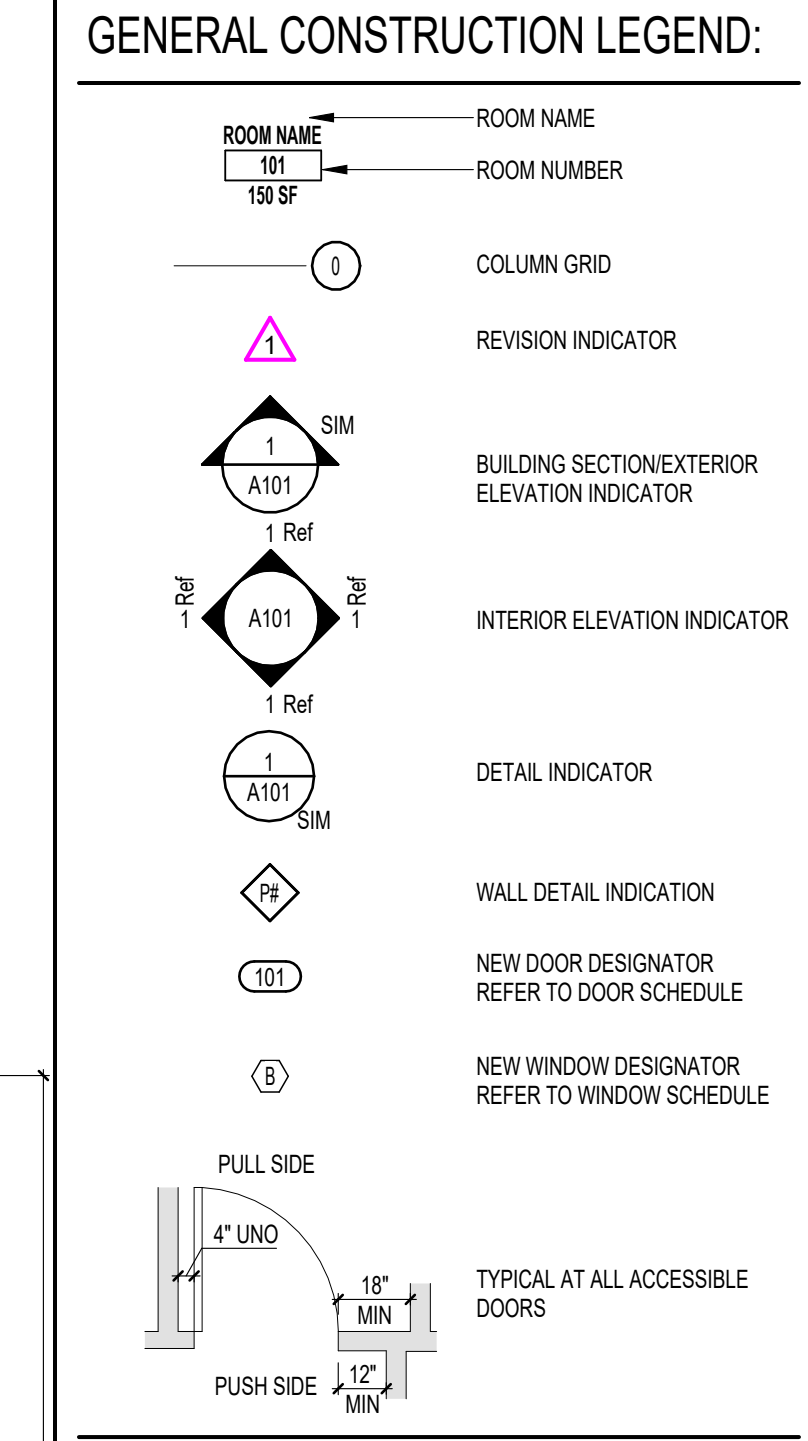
GENERAL CONSTRUCTION LEGEND:

ROOM NAME
101
150 SF

ROOM NAME

ROOM NUMBER

0

COLUMN GRID

1

REVISION INDICATOR

SIM
1
A101

BUILDING SECTION/EXTERIOR ELEVATION INDICATOR

1 Ref
1 Ref
A101
1 Ref
1 Ref

INTERIOR ELEVATION INDICATOR

1
A101
SIM

DETAIL INDICATOR

P#

WALL DETAIL INDICATION

101

NEW DOOR DESIGNATOR
REFER TO DOOR SCHEDULE

B

NEW WINDOW DESIGNATOR
REFER TO WINDOW SCHEDULE

PULL SIDE

4" UNO

18"
MIN

PUSH SIDE
12"
MIN

TYPICAL AT ALL ACCESSIBLE DOORS